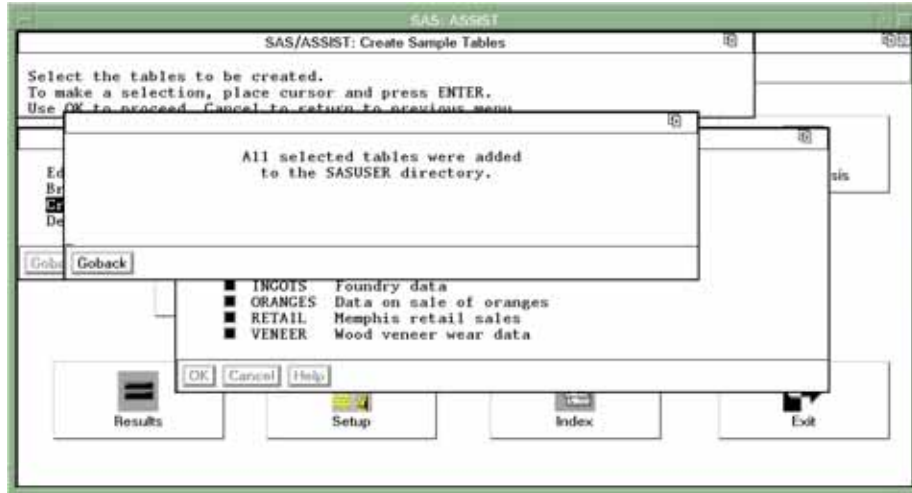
SAS: ASSIST

SAS/ASSIST: Create Sample Tables

Select the tables to be created.
To make a selection, place cursor and press ENTER.
Use OK to proceed. Cancel to return to previous menu.

Ed
Br
Cr
De

All selected tables were added to the SASUSER directory.

Gob Goback

sis

■ INGOTS Foundry data
■ ORANGES Data on sale of oranges
■ RETAIL Memphis retail sales
■ VENEER Wood veneer wear data

OK Cancel Help

Results

Setup

Index

Exit